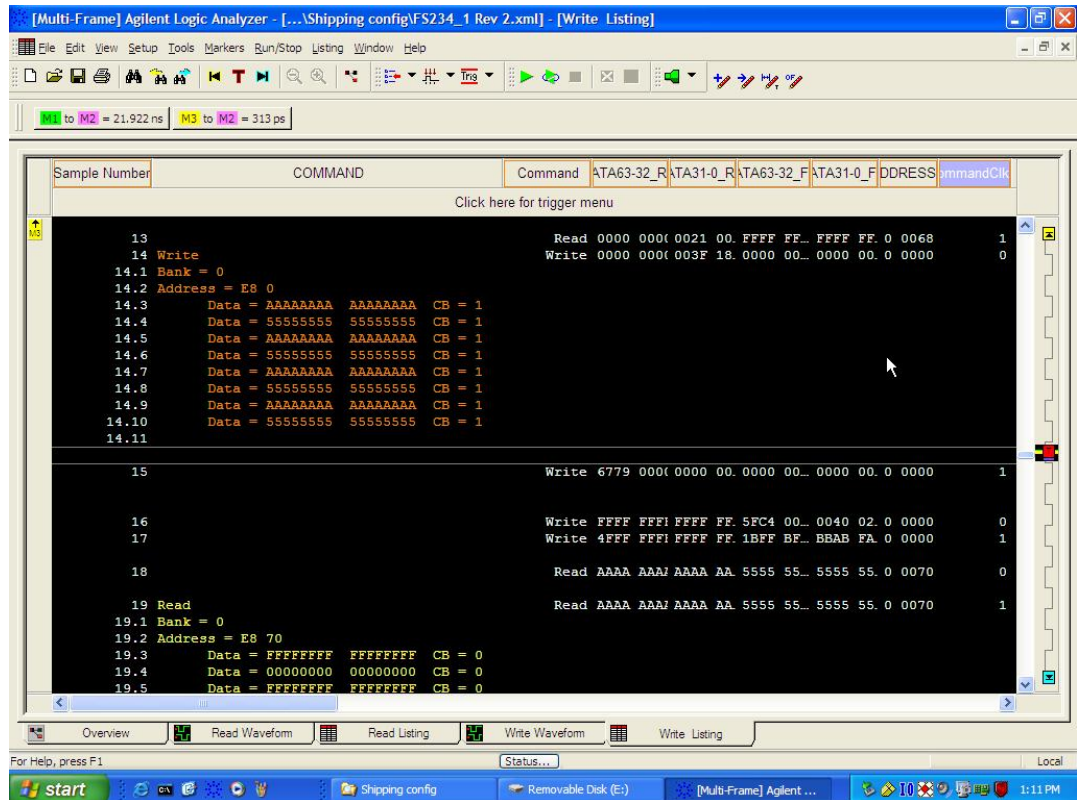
[Multi-Frame] Agilent Logic Analyzer - [...\Shipping config\FS234_1 Rev 2.xml] - [Write Listing]

File Edit View Setup Tools Markers Run/Stop Listing Window Help

M1 to M2 = 21.922 ns | M3 to M2 = 313 ps

| Sample Number | COMMAND | Command | ATA63-32_R | ATA31-0_R | ATA63-32_F | ATA31-0_F | DDRESS | mmandClk |
|---|---|---|---|---|---|---|---|---|

Click here for trigger menu

13 Read 0000 000( 0021 00. FFFF FF... FFFF FF. 0 0068 1
14 Write Write 0000 000( 003F 18. 0000 00... 0000 00. 0 0000 0
14.1 Bank = 0
14.2 Address = E8 0
14.3 Data = AAAAAAAA AAAAAAAA CB = 1
14.4 Data = 55555555 55555555 CB = 1
14.5 Data = AAAAAAAA AAAAAAAA CB = 1
14.6 Data = 55555555 55555555 CB = 1
14.7 Data = AAAAAAAA AAAAAAAA CB = 1
14.8 Data = 55555555 55555555 CB = 1
14.9 Data = AAAAAAAA AAAAAAAA CB = 1
14.10 Data = 55555555 55555555 CB = 1
14.11
15 Write 6779 000( 0000 00. 0000 00... 0000 00. 0 0000 1
16 Write FFFF FFFI FFFF FF. 5FC4 00... 0040 02. 0 0000 0
17 Write 4FFF FFFI FFFF FF. 1BFF BF... BBAB FA. 0 0000 1
18 Read AAAA AAAI AAAA AA. 5555 55... 5555 55. 0 0070 0
19 Read Read AAAA AAAI AAAA AA. 5555 55... 5555 55. 0 0070 1
19.1 Bank = 0
19.2 Address = E8 70
19.3 Data = FFFFFFFF FFFFFFFF CB = 0
19.4 Data = 00000000 00000000 CB = 0
19.5 Data = FFFFFFFF FFFFFFFF CB = 0

Overview | Read Waveform | Read Listing | Write Waveform | Write Listing

For Help, press F1 Status... Local

start Shipping config Removable Disk (E:) [Multi-Frame] Agilent ... 1:11 PM